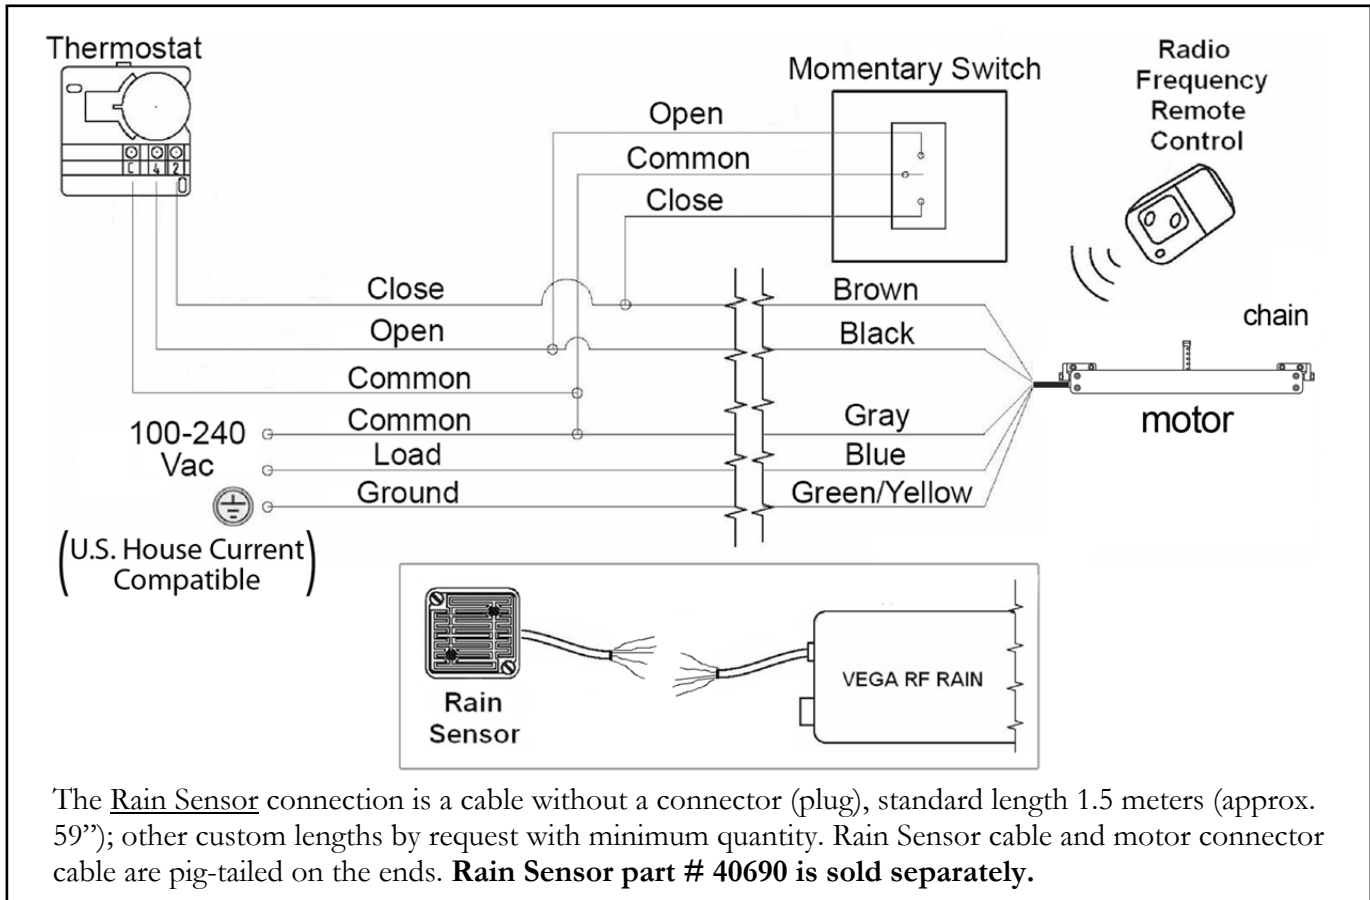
Thermostat

C 4 2

Momentary Switch

Radio Frequency Remote Control

Open

Common

Close

Close

Open

Common

Common

Load

Ground

Brown

Black

Gray

Blue

Green/Yellow

chain

motor

100-240 Vac

(U.S. House Current Compatible)

Rain Sensor

VEGA RF RAIN

The Rain Sensor connection is a cable without a connector (plug), standard length 1.5 meters (approx. 59"); other custom lengths by request with minimum quantity. Rain Sensor cable and motor connector cable are pig-tailed on the ends. **Rain Sensor part # 40690 is sold separately.**